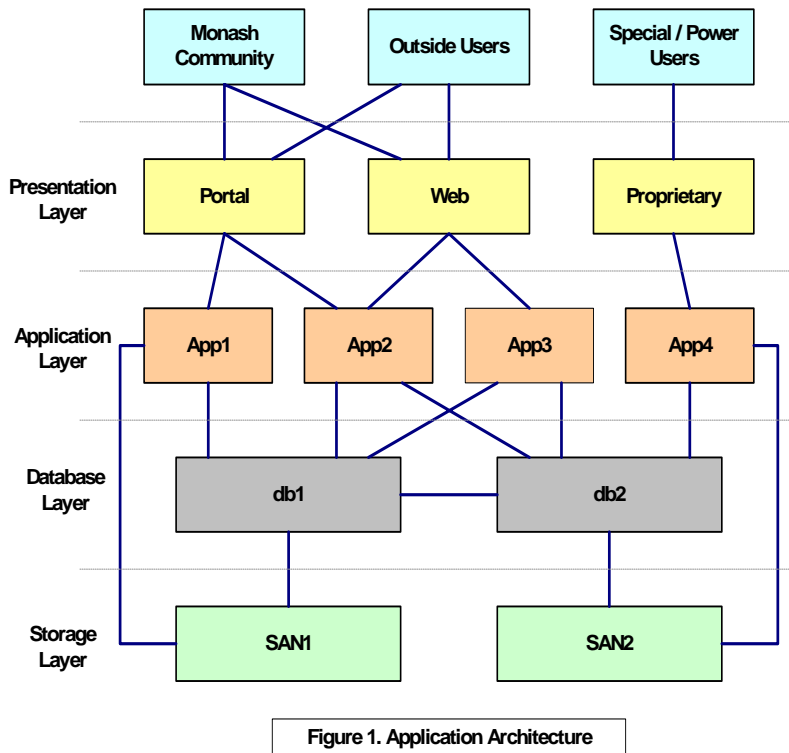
Monash Community

Outside Users

Special / Power Users

Presentation Layer

Portal

Web

Proprietary

Application Layer

App1

App2

App3

App4

Database Layer

db1

db2

Storage Layer

SAN1

SAN2

Figure 1. Application Architecture